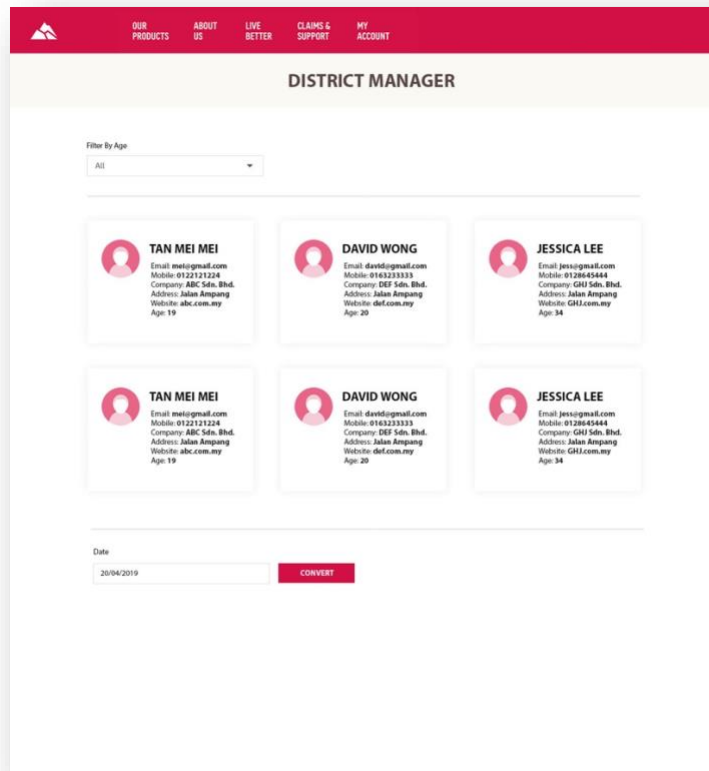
OUR PRODUCTS ABOUT US LIVE BETTER CLAIMS & SUPPORT MY ACCOUNT

DISTRICT MANAGER

Filter By Age

All

TAN MEI MEI
Email: mei@gmail.com
Mobile: 0122121224
Company: ABC Sdn. Bhd.
Address: Jalan Ampang
Website: abc.com.my
Age: 19

DAVID WONG
Email: david@gmail.com
Mobile: 0163233333
Company: DEF Sdn. Bhd.
Address: Jalan Ampang
Website: def.com.my
Age: 20

JESSICA LEE
Email: jess@gmail.com
Mobile: 0128645444
Company: GHJ Sdn. Bhd.
Address: Jalan Ampang
Website: GHJ.com.my
Age: 34

TAN MEI MEI
Email: mei@gmail.com
Mobile: 0122121224
Company: ABC Sdn. Bhd.
Address: Jalan Ampang
Website: abc.com.my
Age: 19

DAVID WONG
Email: david@gmail.com
Mobile: 0163233333
Company: DEF Sdn. Bhd.
Address: Jalan Ampang
Website: def.com.my
Age: 20

JESSICA LEE
Email: jess@gmail.com
Mobile: 0128645444
Company: GHJ Sdn. Bhd.
Address: Jalan Ampang
Website: GHJ.com.my
Age: 34

Date

20/04/2019

CONVERT